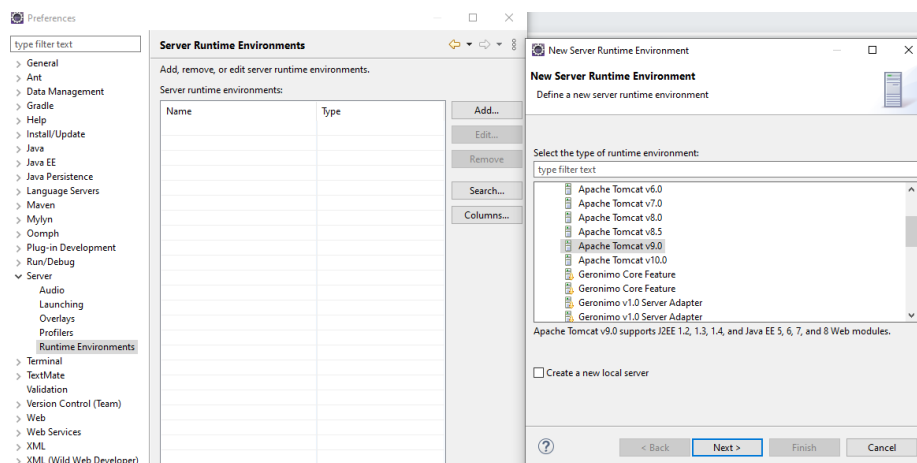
Preferences

type filter text

General
Ant
Data Management
Gradle
Help
Install/Update
Java
Java EE
Java Persistence
Language Servers
Maven
Mylyn
Oomph
Plug-in Development
Run/Debug
Server
Audio
Launching
Overlays
Profilers
Runtime Environments
Terminal
TextMate
Validation
Version Control (Team)
Web
Web Services
XML
XML (Wild Web Developer)

Server Runtime Environments

Add, remove, or edit server runtime environments.

Server runtime environments:

| Name | Type |
|---|---|

Add...
Edit...
Remove
Search...
Columns...

New Server Runtime Environment

New Server Runtime Environment

Define a new server runtime environment

Select the type of runtime environment:

type filter text

Apache Tomcat v6.0
Apache Tomcat v7.0
Apache Tomcat v8.0
Apache Tomcat v8.5
Apache Tomcat v9.0
Apache Tomcat v10.0
Geronimo Core Feature
Geronimo Core Feature
Geronimo v1.0 Server Adapter
Geronimo v1.0 Server Adapter

Apache Tomcat v9.0 supports J2EE 1.2, 1.3, 1.4, and Java EE 5, 6, 7, and 8 Web modules.

Create a new local server

?
< Back
Next >
Finish
Cancel